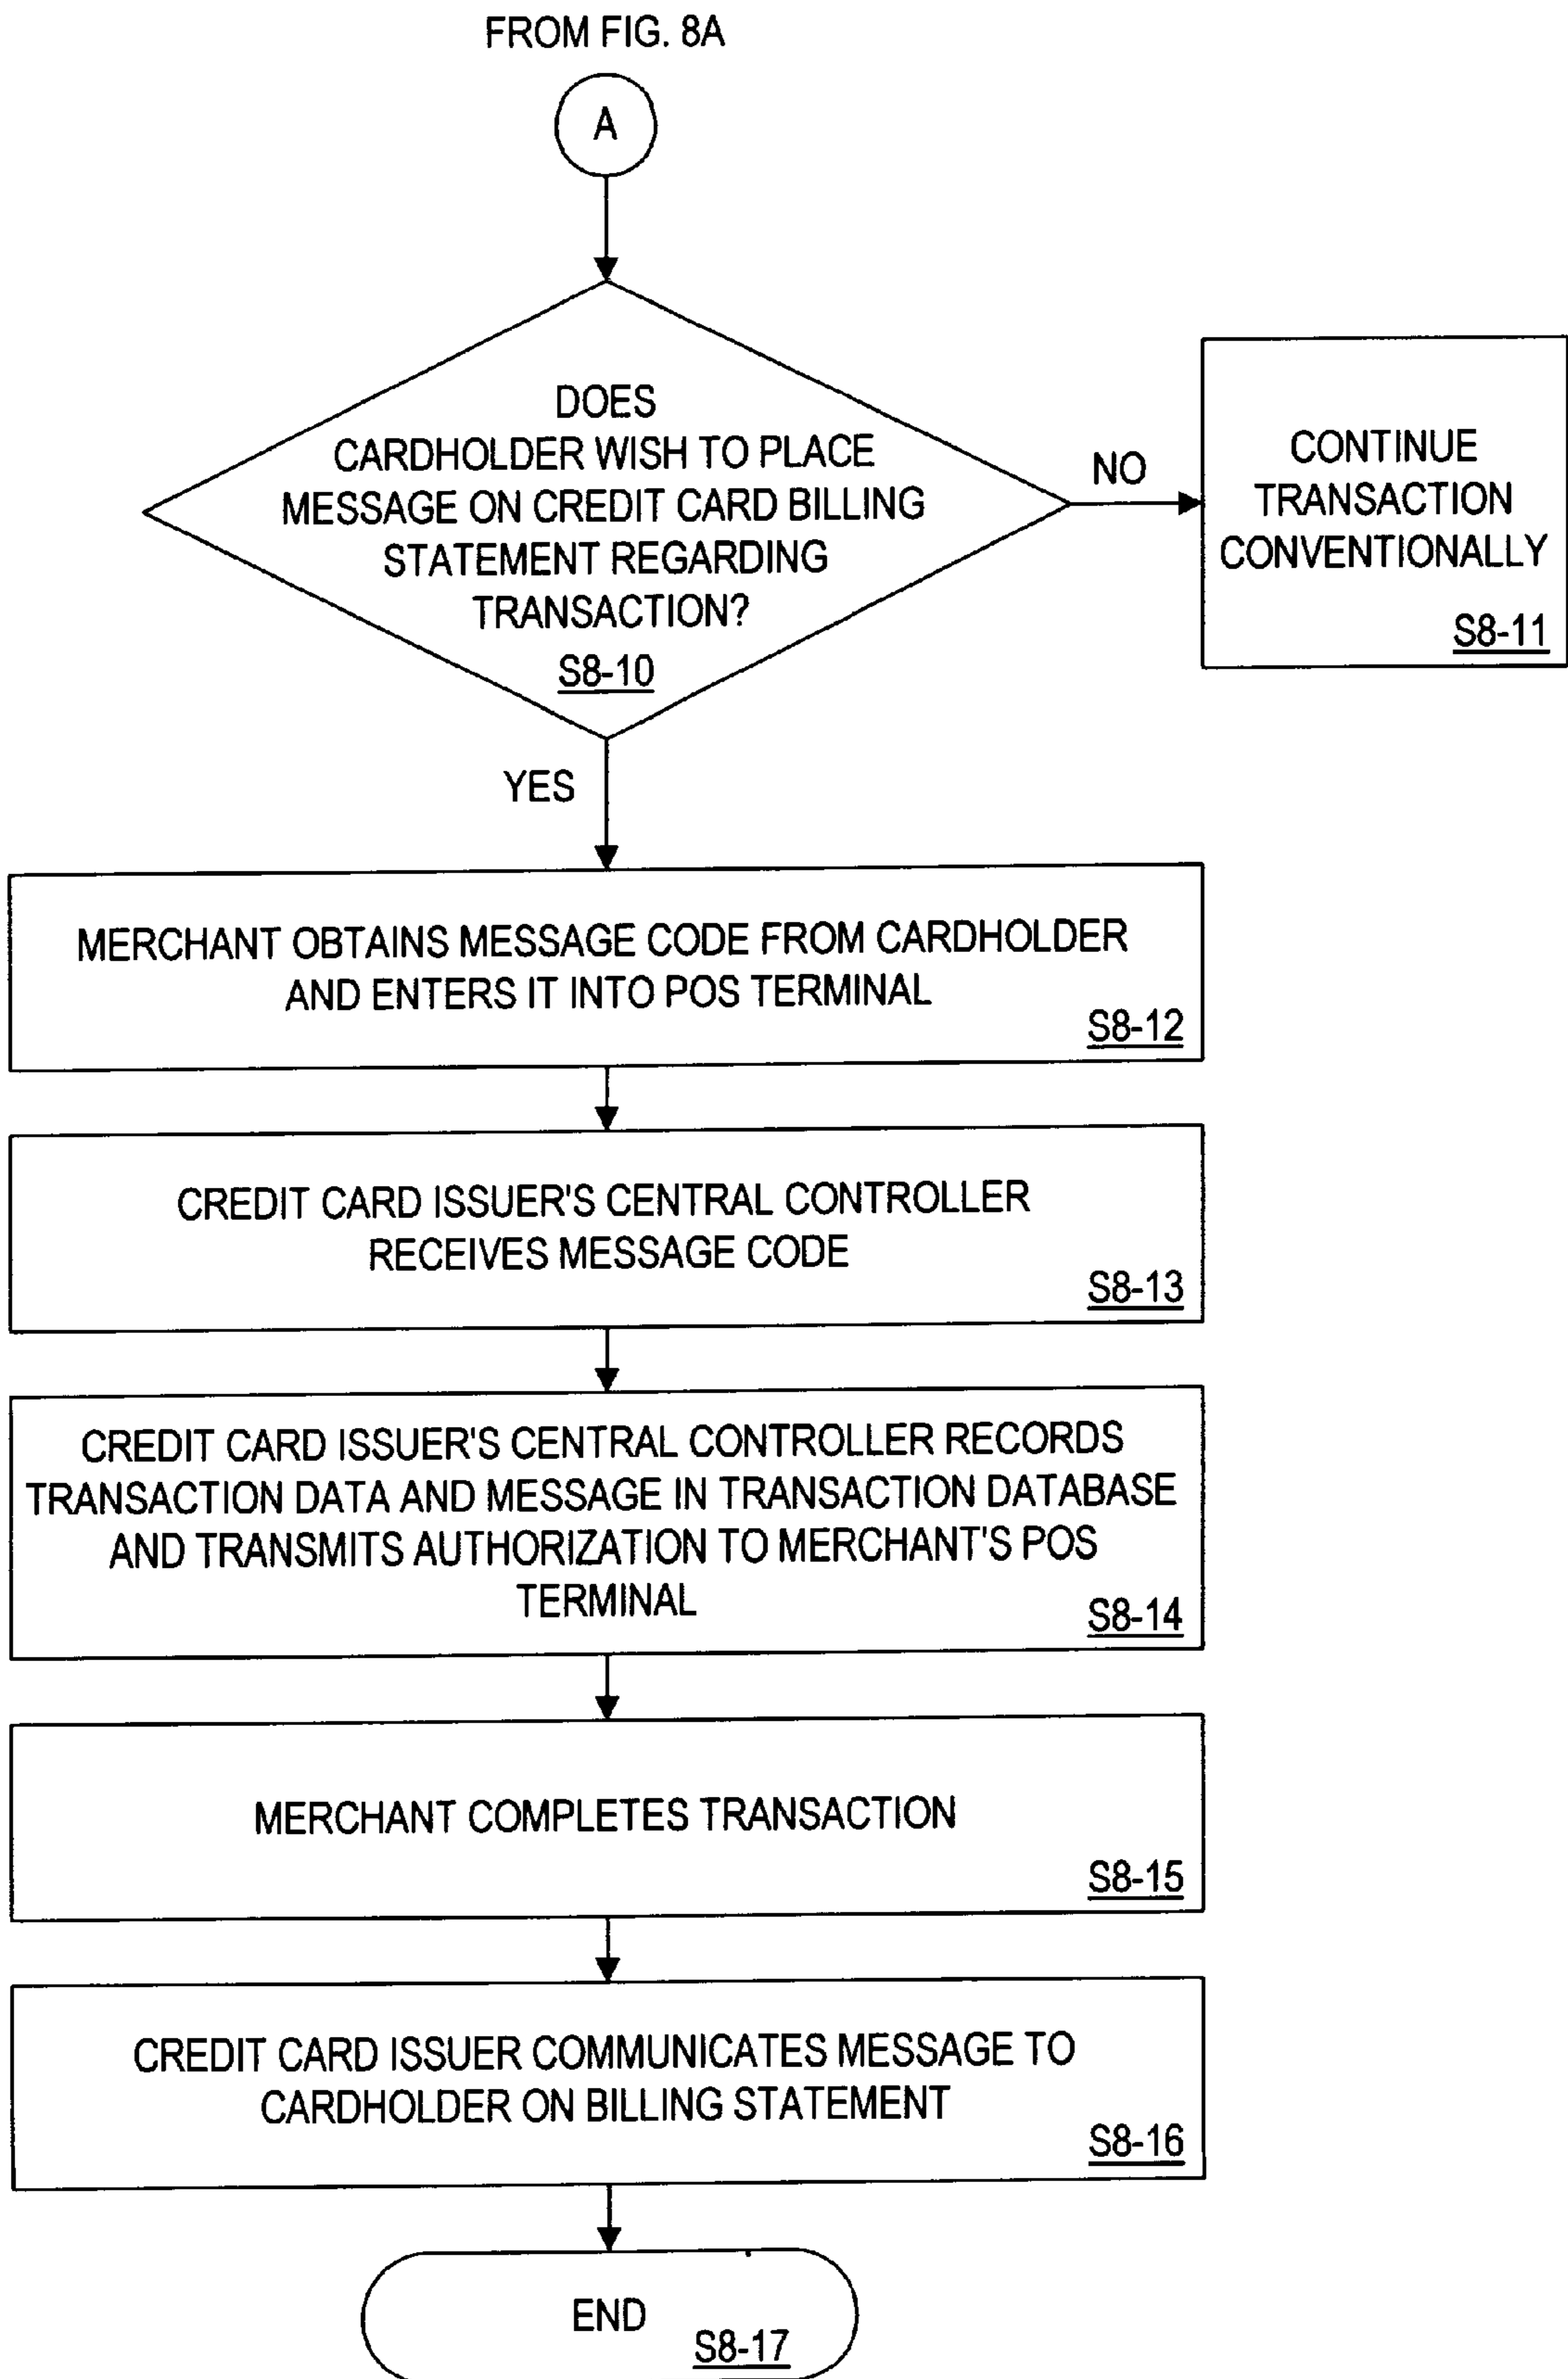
FROM FIG. 8A

A

DOES CARDHOLDER WISH TO PLACE MESSAGE ON CREDIT CARD BILLING STATEMENT REGARDING TRANSACTION?
S8-10

NO

CONTINUE TRANSACTION CONVENTIONALLY
S8-11

YES

MERCHANT OBTAINS MESSAGE CODE FROM CARDHOLDER AND ENTERS IT INTO POS TERMINAL
S8-12

CREDIT CARD ISSUER'S CENTRAL CONTROLLER RECEIVES MESSAGE CODE
S8-13

CREDIT CARD ISSUER'S CENTRAL CONTROLLER RECORDS TRANSACTION DATA AND MESSAGE IN TRANSACTION DATABASE AND TRANSMITS AUTHORIZATION TO MERCHANT'S POS TERMINAL
S8-14

MERCHANT COMPLETES TRANSACTION
S8-15

CREDIT CARD ISSUER COMMUNICATES MESSAGE TO CARDHOLDER ON BILLING STATEMENT
S8-16

END
S8-17